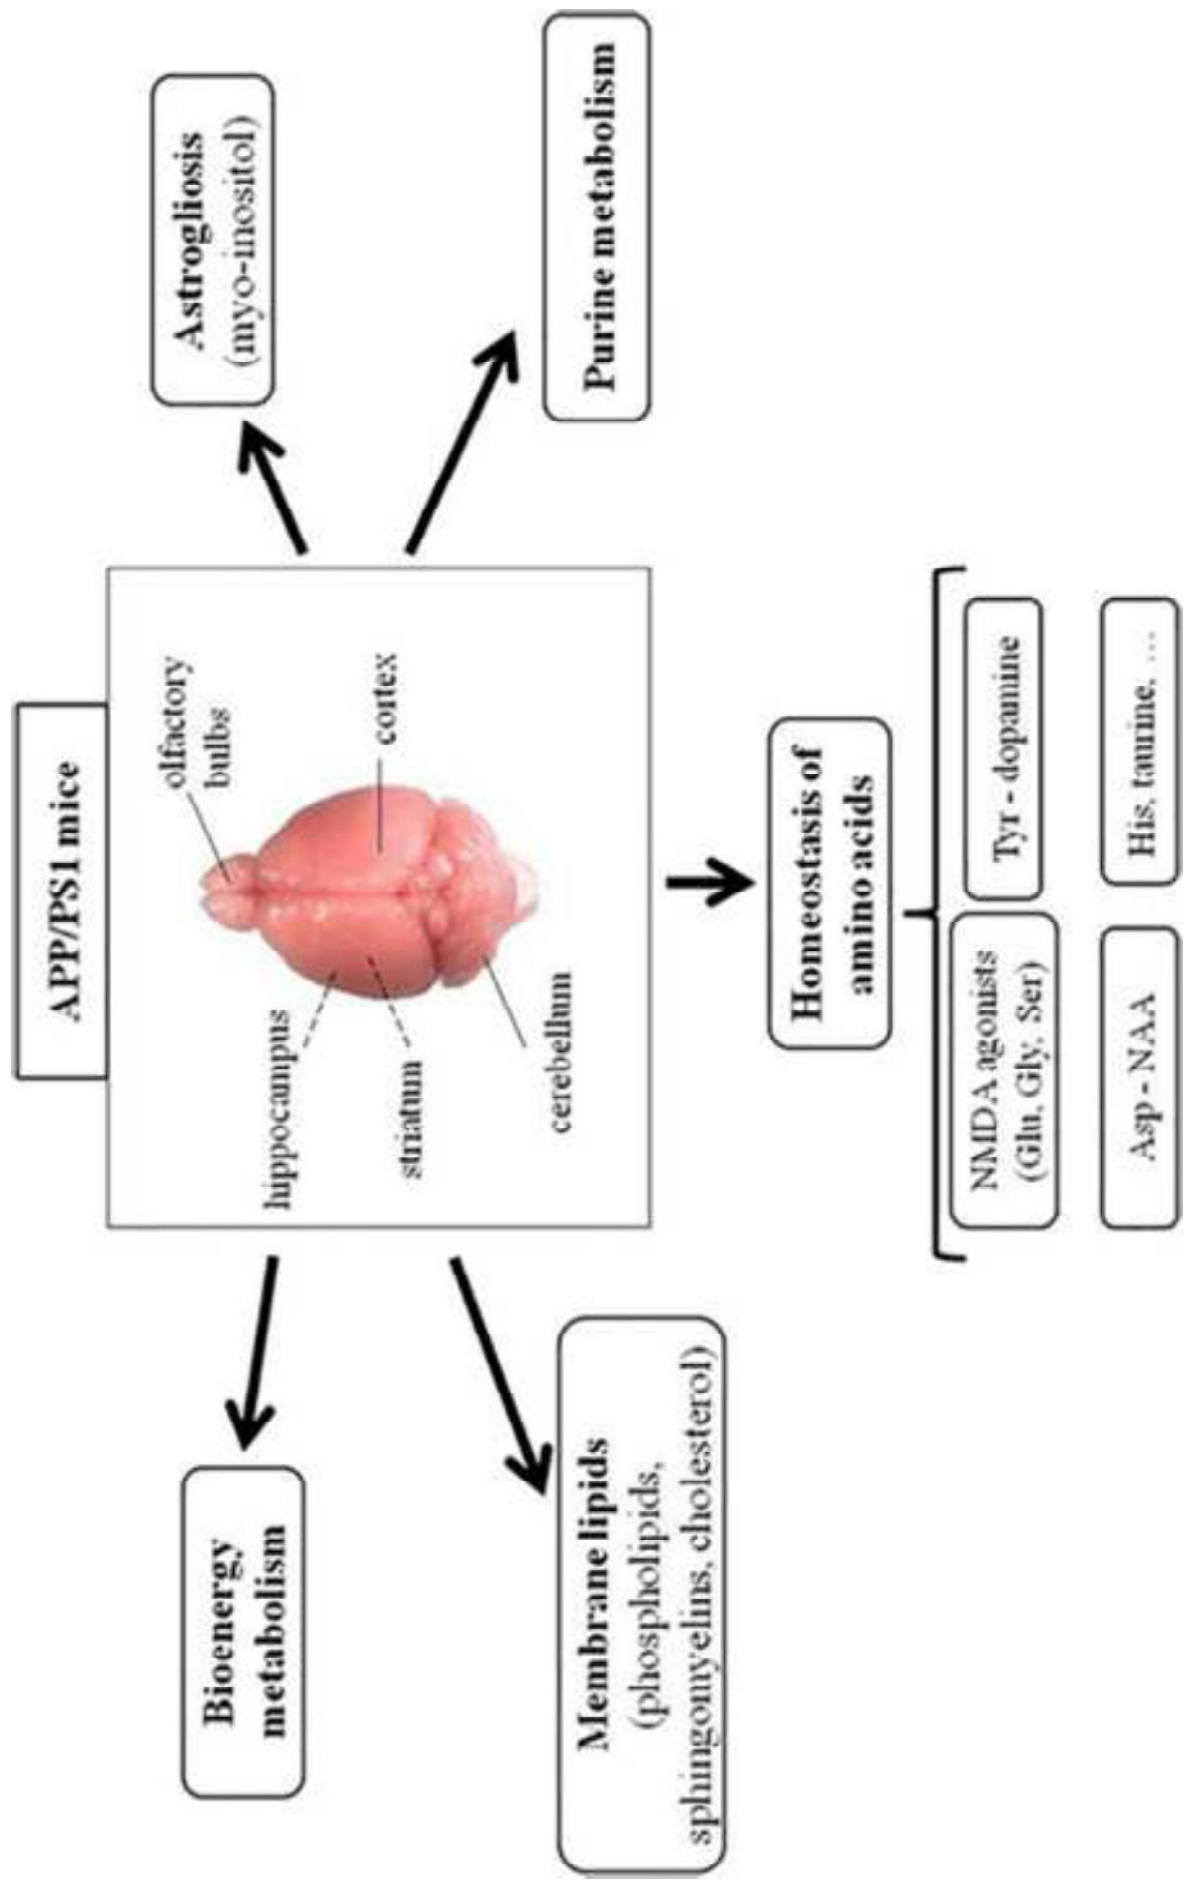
APP/PS1 mice

olfactory bulbs

cortex

hippocampus

striatum

cerebellum

Astrogliosis (myo-inositol)

Purine metabolism

Bioenergy metabolism

Membrane lipids (phospholipids, sphingomyelins, cholesterol)

Homeostasis of amino acids

NMDA agonists (Glu, Gly, Ser)

Tyr - dopamine

Asp - NAA

His, taurine, ...